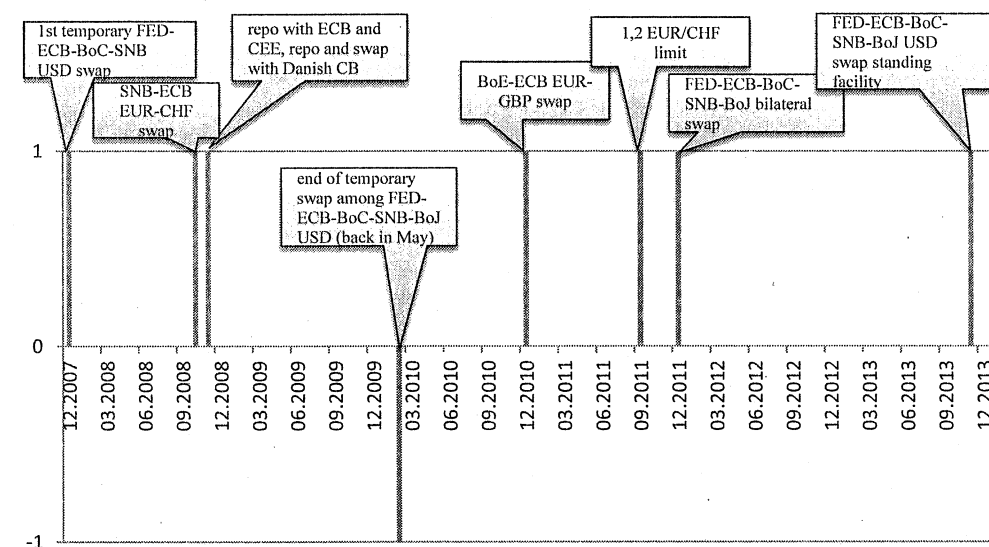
1st temporary FED-ECB-BoC-SNB USD swap

SNB-ECB EUR-CHF swap

repo with ECB and CEE, repo and swap with Danish CB

end of temporary swap among FED-ECB-BoC-SNB-BoJ USD (back in May)

BoE-ECB EUR-GBP swap

1,2 EUR/CHF limit

FED-ECB-BoC-SNB-BoJ bilateral swap

FED-ECB-BoC-SNB-BoJ USD swap standing facility

1

0

-1

12.2007
03.2008
06.2008
09.2008
12.2008
03.2009
06.2009
09.2009
12.2009
03.2010
06.2010
09.2010
12.2010
03.2011
06.2011
09.2011
12.2011
03.2012
06.2012
09.2012
12.2012
03.2013
06.2013
09.2013
12.2013